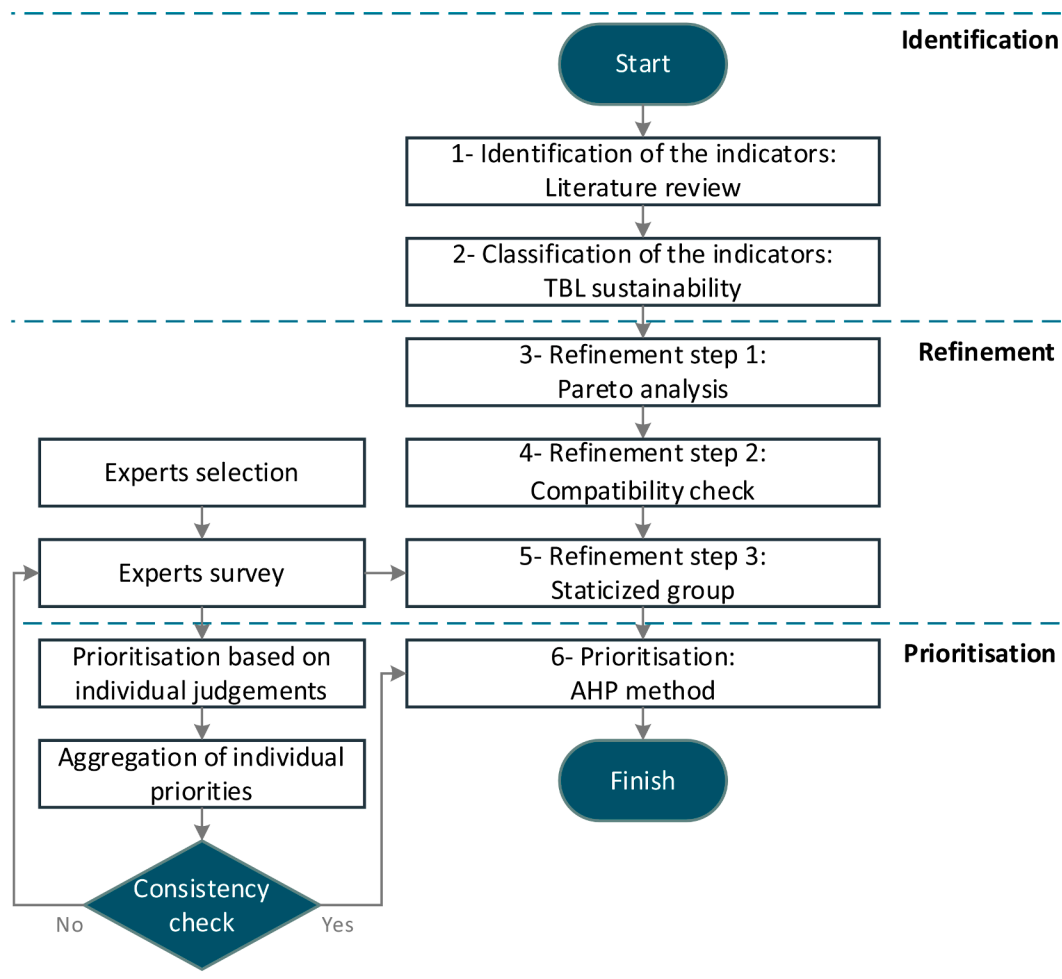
Identification

Start

1- Identification of the indicators: Literature review

2- Classification of the indicators: TBL sustainability

Refinement

3- Refinement step 1: Pareto analysis

Experts selection

4- Refinement step 2: Compatibility check

Experts survey

5- Refinement step 3: Staticized group

Prioritisation

Prioritisation based on individual judgements

6- Prioritisation: AHP method

Aggregation of individual priorities

Finish

Consistency check

No

Yes